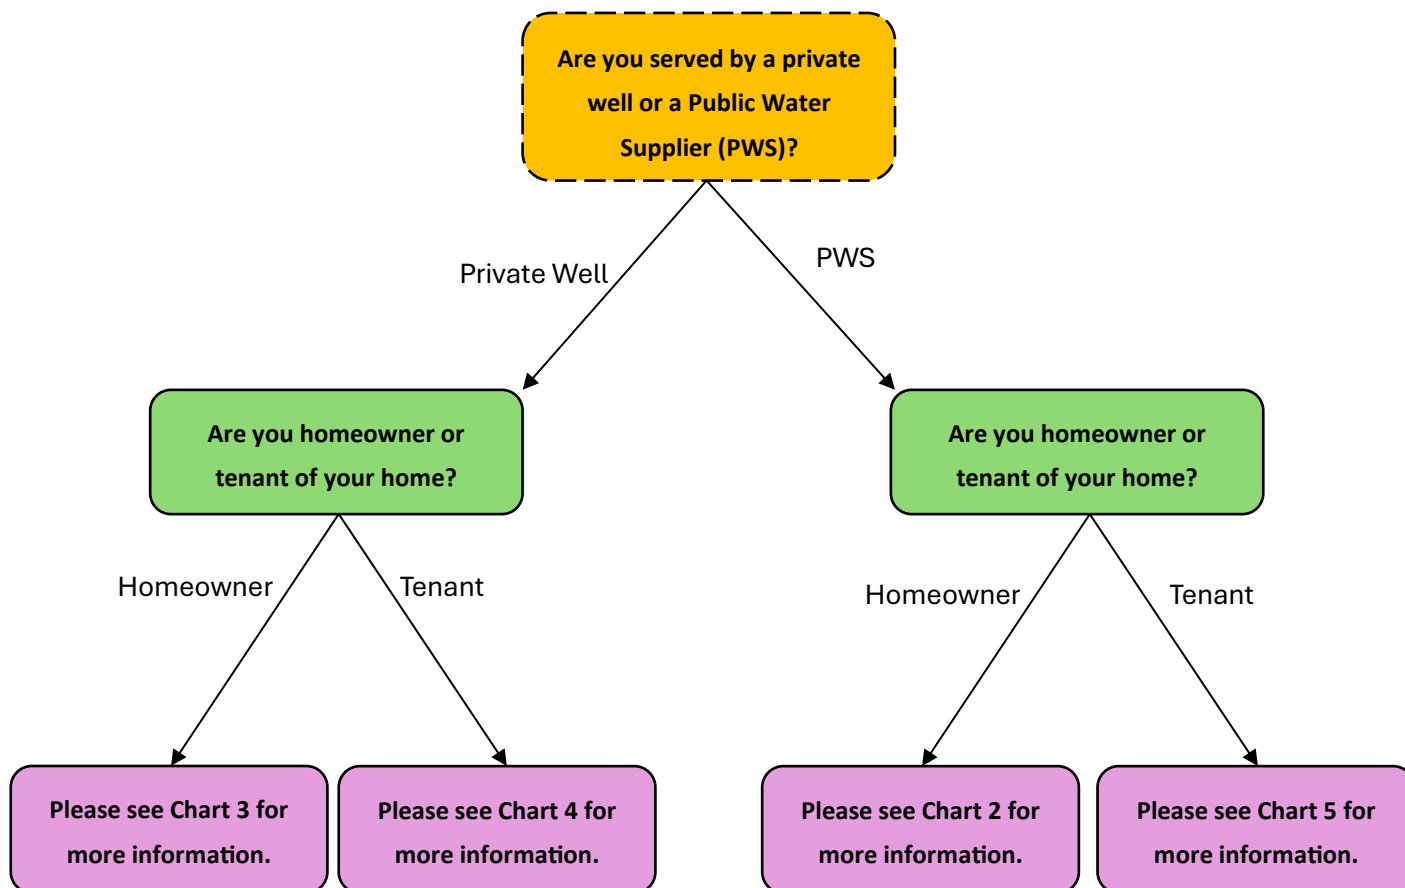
Are you served by a private well or a Public Water Supplier (PWS)?

Private Well

PWS

Are you homeowner or tenant of your home?

Are you homeowner or tenant of your home?

Homeowner

Tenant

Homeowner

Tenant

Please see Chart 3 for more information.

Please see Chart 4 for more information.

Please see Chart 2 for more information.

Please see Chart 5 for more information.